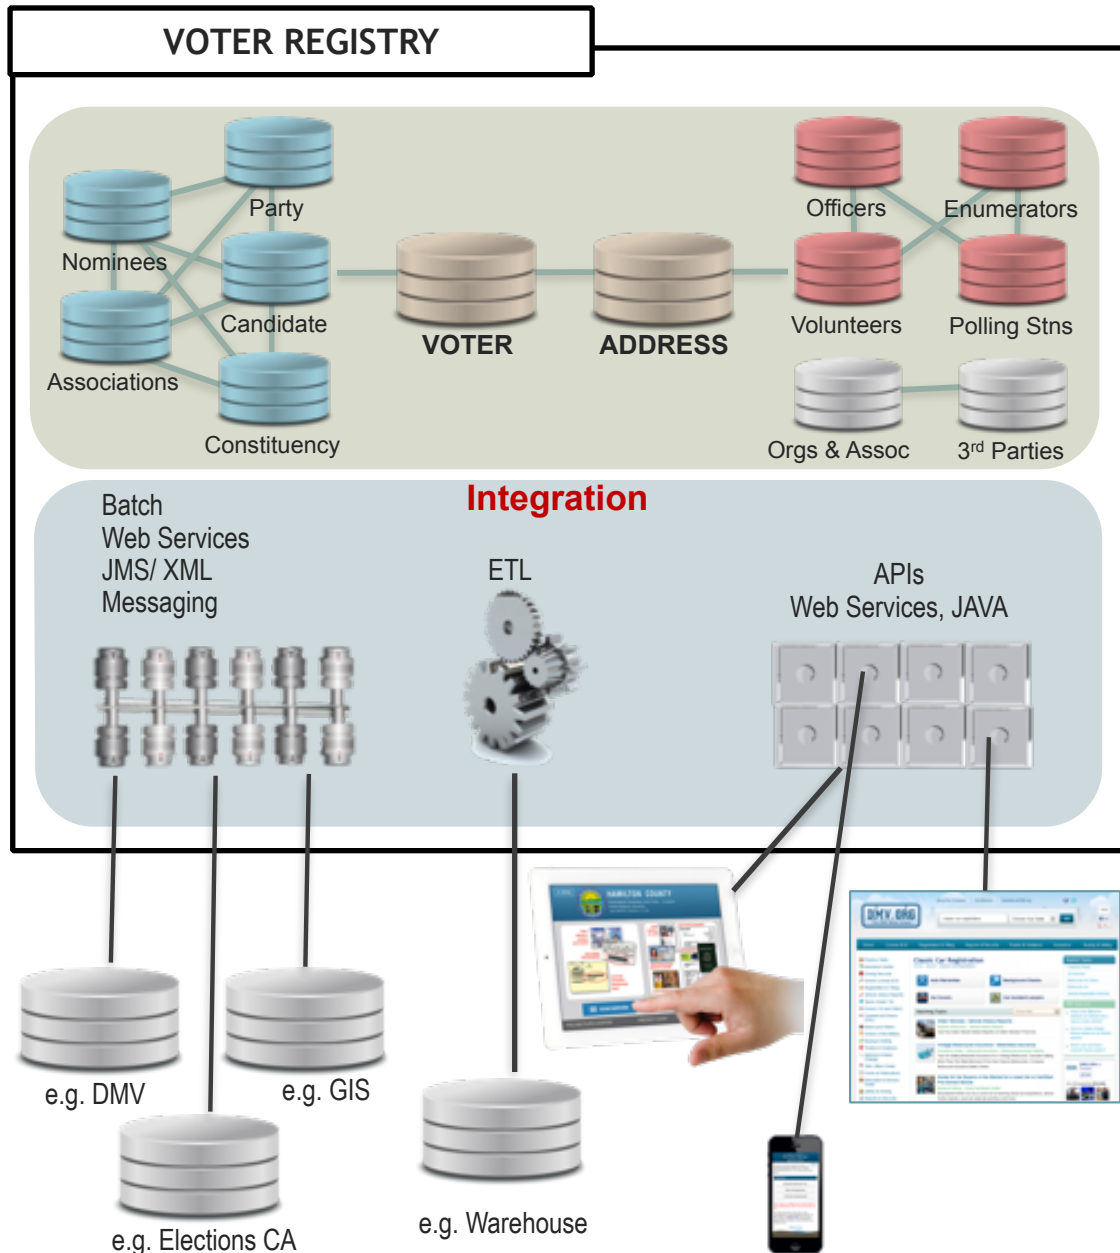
VOTER REGISTRY

Party
Nominees
Candidate
Associations
Constituency
VOTER
ADDRESS
Officers
Enumerators
Volunteers
Polling Stns
Orgs & Assoc
3$^{rd}$ Parties

Integration

Batch
Web Services
JMS/ XML
Messaging

ETL

APIs
Web Services, JAVA

HAMILTON COUNTY

DMV.ORG

e.g. DMV
e.g. GIS
e.g. Elections CA
e.g. Warehouse